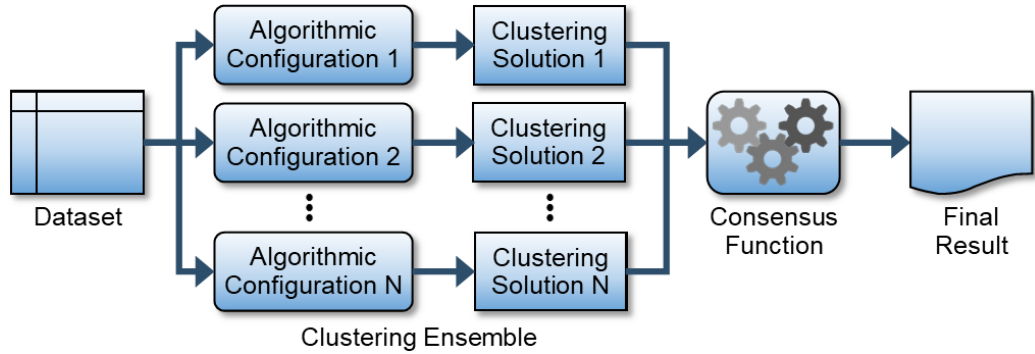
Algorithmic Configuration 1

Clustering Solution 1

Algorithmic Configuration 2

Clustering Solution 2

⋮

⋮

Algorithmic Configuration N

Clustering Solution N

Dataset

Consensus Function

Final Result

Clustering Ensemble